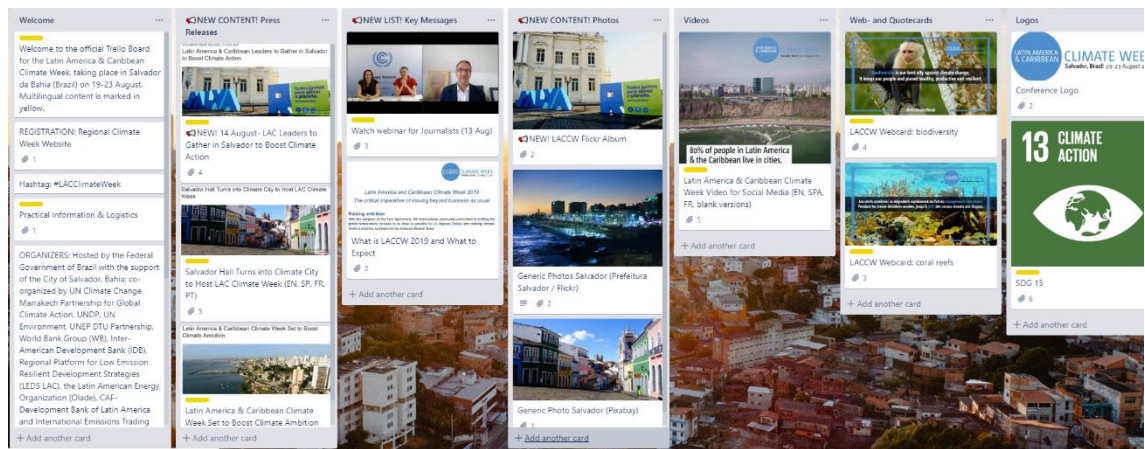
Welcome

Welcome to the official Trello Board for the Latin America & Caribbean Climate Week, taking place in Salvador da Bahia (Brazil) on 19-23 August. Multilingual content is marked in yellow.

REGISTRATION: Regional Climate Week Website

1

Hashtag: #LACClimateWeek

Practical Information & Logistics

1

ORGANIZERS: Hosted by the Federal Government of Brazil with the support of the City of Salvador, Bahia; co-organized by UN Climate Change, Marrakech Partnership for Global Climate Action, UNDP, UN Environment, UNEP DTU Partnership, World Bank Group (WB), Inter-American Development Bank (IDB), Regional Platform for Low Emission Resilient Development Strategies (LEDS LAC), the Latin American Energy Organization (Olade), CAF-Development Bank of Latin America and International Emissions Trading

+ Add another card

NEW CONTENT! Press Releases

Latin America & Caribbean Leaders to Gather in Salvador to Boost Climate Action

NEW! 14 August- LAC Leaders to Gather in Salvador to Boost Climate Action

4

Salvador Hall Turns into Climate City to Host LAC Climate Week

Salvador Hall Turns into Climate City to Host LAC Climate Week (EN, SP, FR, PT)

5

Latin America & Caribbean Climate Week Set to Boost Climate Ambition

Latin America & Caribbean Climate Week Set to Boost Climate Ambition

+ Add another card

NEW LIST! Key Messages

Watch webinar for Journalists (13 Aug)

3

Latin America and Caribbean Climate Week 2019

The critical imperative of moving beyond business as usual

Raising ambition

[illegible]

What is LACCW 2019 and What to Expect

2

+ Add another card

NEW CONTENT! Photos

NEW! LACCW Flickr Album

2

Generic Photos Salvador (Prefeitura Salvador / Flickr)

2

Generic Photo Salvador (Pixabay)

1

+ Add another card

Videos

80% of people in Latin America & the Caribbean live in cities.

Latin America & Caribbean Climate Week Video for Social Media (EN, SPA, FR, blank versions)

5

+ Add another card

Web- and Quotecards

LACCW Webcard: biodiversity

4

LACCW Webcard: coral reefs

3

+ Add another card

Logos

LATIN AMERICA & CARIBBEAN CLIMATE WEEK Salvador, Brazil 19-23 August

Conference Logo

2

13 CLIMATE ACTION

SDG 13

6

+ Add another card